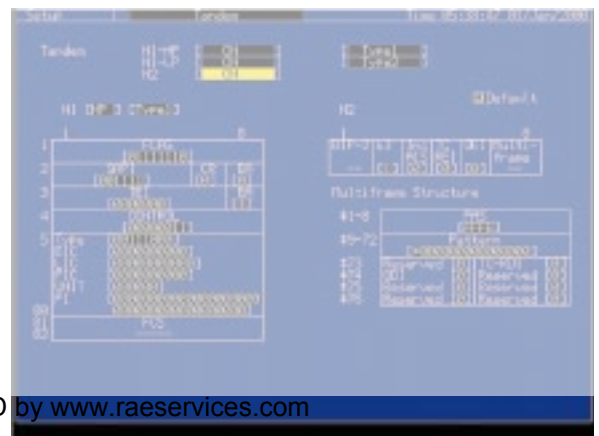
Setup Tandem Time 05:53:47 01/Jan/2000

Tandem H1-HP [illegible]
H1-LP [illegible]
H2 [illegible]

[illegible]
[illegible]

H1 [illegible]

H2

Default

1 8
1 FLAG
2 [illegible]
3 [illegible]
4 CONTROL
5 Type
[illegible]
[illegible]
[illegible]
PI
FCS

1 8
Multi-frame

Multiframe Structure

#1-8 FAS
#9-72 Pattern
#73
#74
#75
#76
Reserved
Reserved
Reserved
Reserved

O by www.raeservices.com